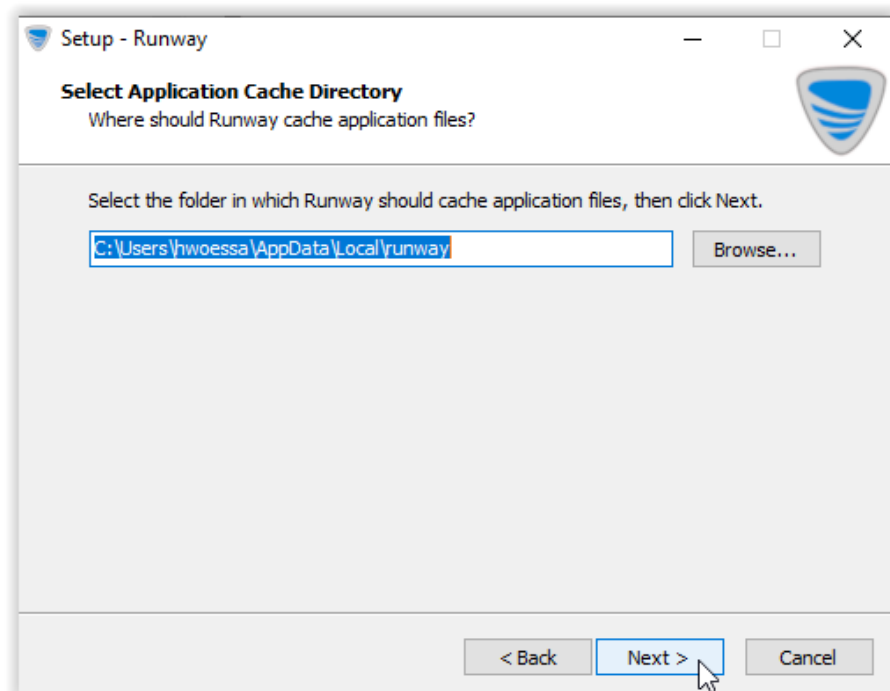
Setup - Runway

Select Application Cache Directory
Where should Runway cache application files?

Select the folder in which Runway should cache application files, then click Next.

C:\Users\hwoessa\AppData\Local\runway

Browse...

< Back

Next >

Cancel